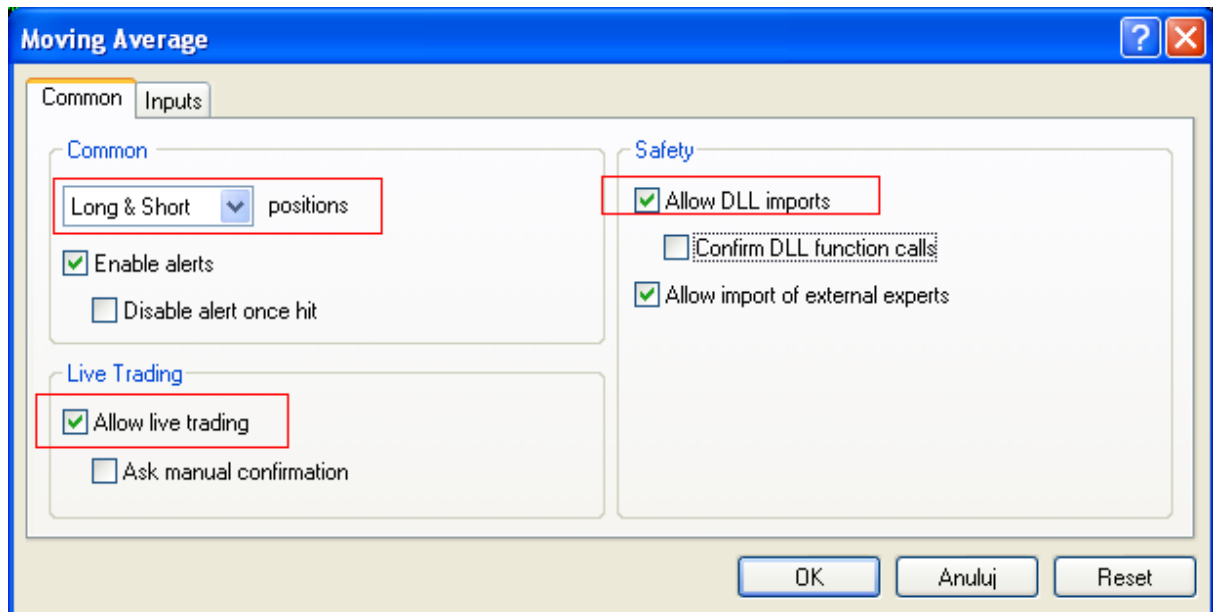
Moving Average

Common
Inputs

Common
Long & Short positions
Enable alerts
Disable alert once hit

Live Trading
Allow live trading
Ask manual confirmation

Safety
Allow DLL imports
Confirm DLL function calls
Allow import of external experts

OK
Anuluj
Reset